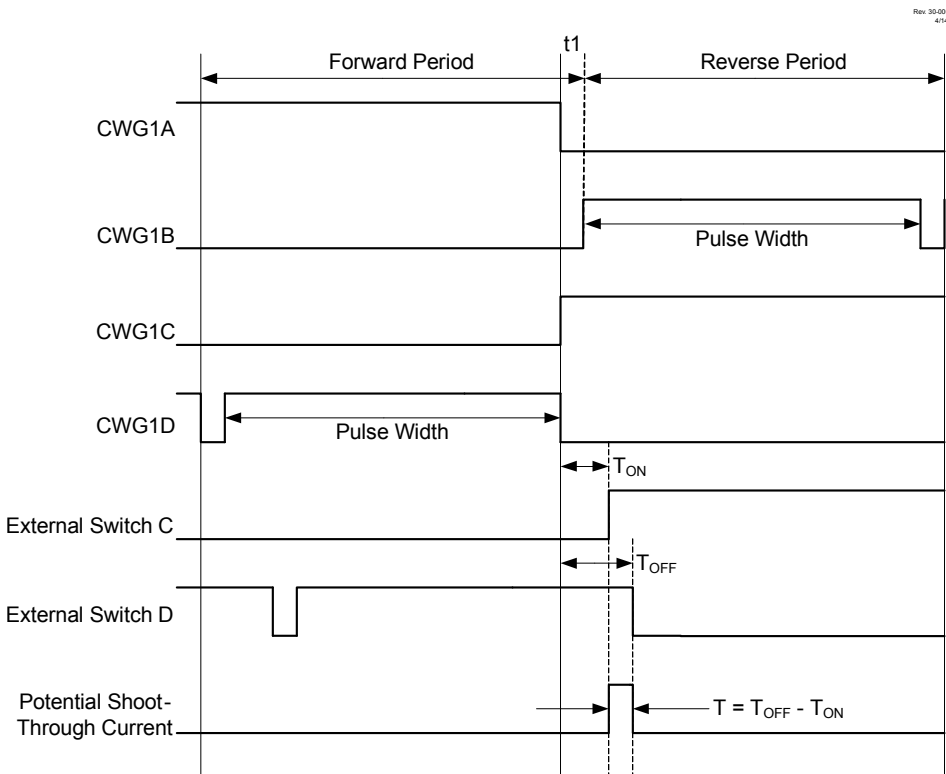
Rev. 30-00
4/14

Forward Period

t1

Reverse Period

CWG1A

CWG1B

Pulse Width

CWG1C

CWG1D

Pulse Width

$T_{ON}$

External Switch C

$T_{OFF}$

External Switch D

Potential Shoot-Through Current

$T = T_{OFF} - T_{ON}$